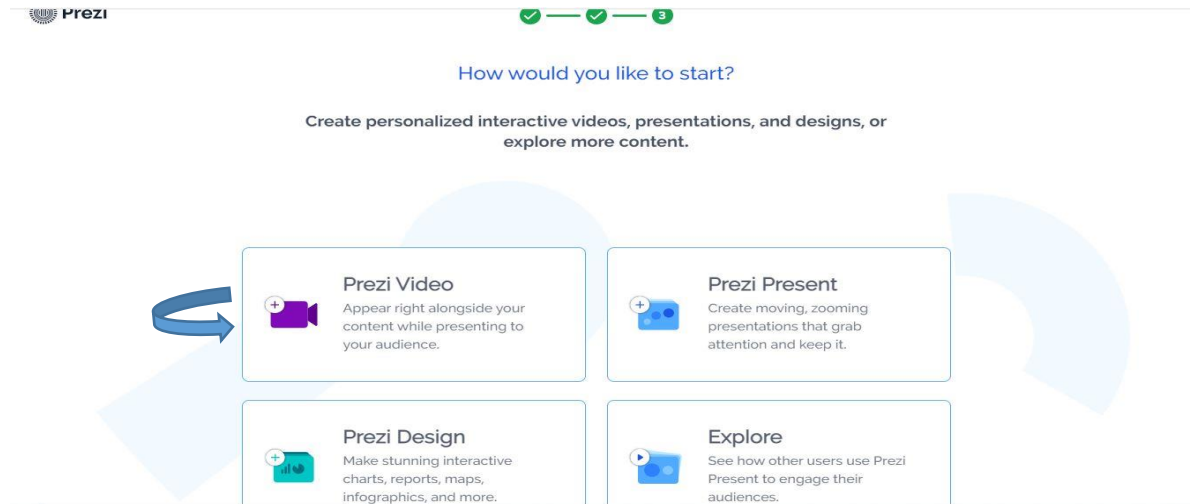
Prezi

3

How would you like to start?

Create personalized interactive videos, presentations, and designs, or explore more content.

Prezi Video
Appear right alongside your content while presenting to your audience.

Prezi Present
Create moving, zooming presentations that grab attention and keep it.

Prezi Design
Make stunning interactive charts, reports, maps, infographics, and more.

Explore
See how other users use Prezi Present to engage their audiences.